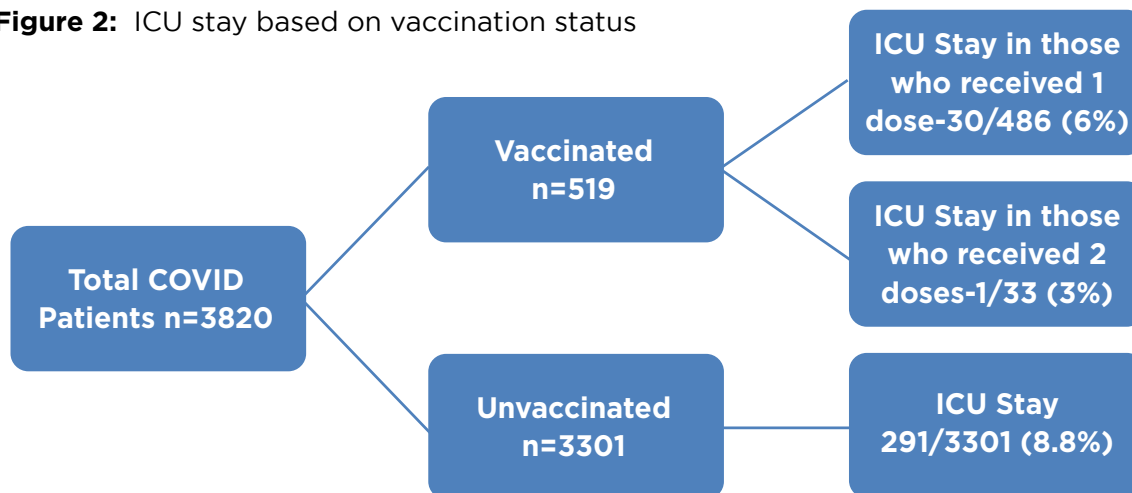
Figure 2: ICU stay based on vaccination status

Total COVID Patients n=3820

Vaccinated n=519

Unvaccinated n=3301

ICU Stay in those who received 1 dose-30/486 (6%)

ICU Stay in those who received 2 doses-1/33 (3%)

ICU Stay 291/3301 (8.8%)